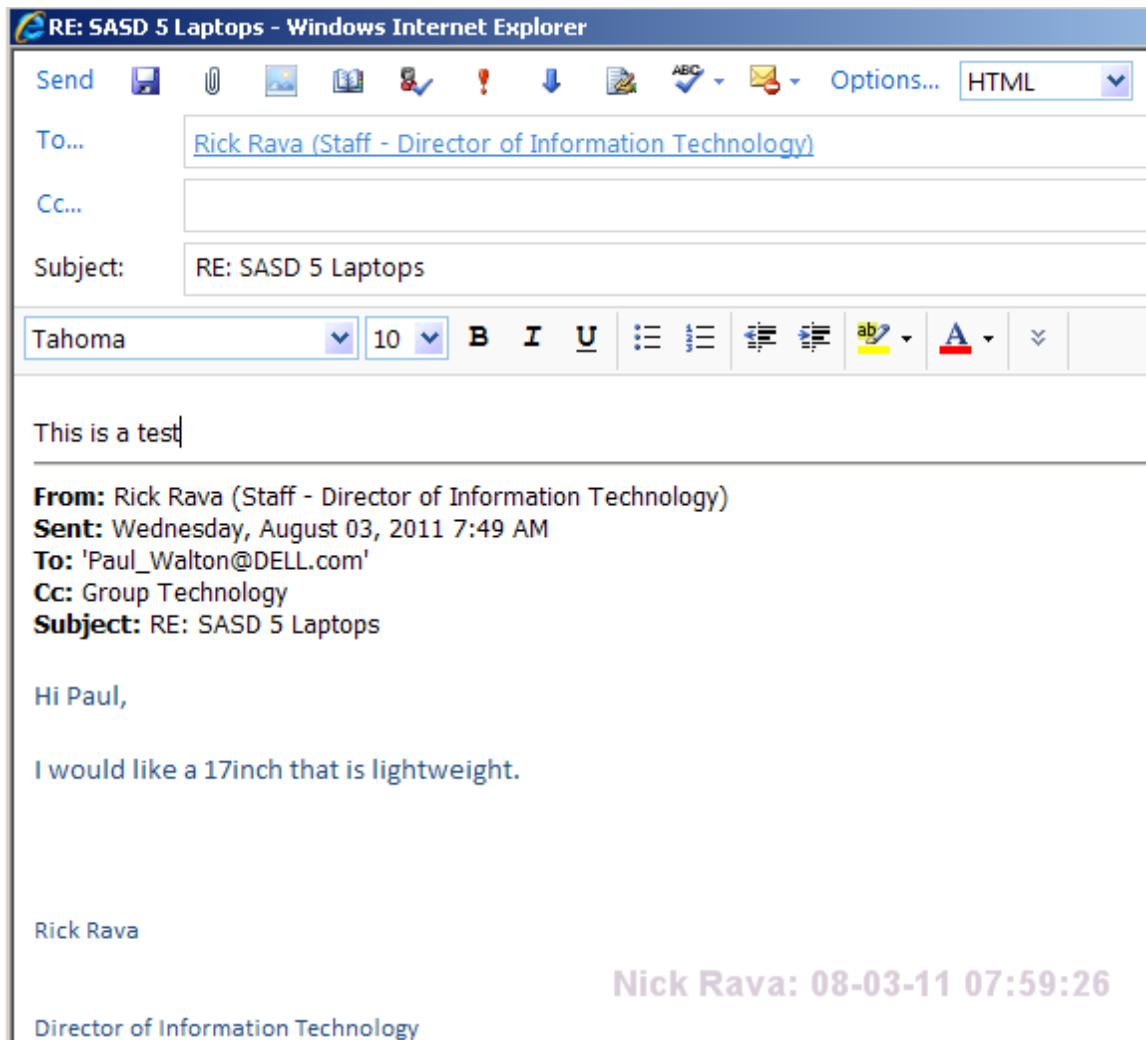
RE: SASD 5 Laptops - Windows Internet Explorer

Send Options... HTML

To... Rick Rava (Staff - Director of Information Technology)

Cc...

Subject: RE: SASD 5 Laptops

Tahoma 10 B I U

This is a test

**From:** Rick Rava (Staff - Director of Information Technology)
**Sent:** Wednesday, August 03, 2011 7:49 AM
**To:** 'Paul_Walton@DELL.com'
**Cc:** Group Technology
**Subject:** RE: SASD 5 Laptops

Hi Paul,

I would like a 17inch that is lightweight.

Rick Rava

Nick Rava: 08-03-11 07:59:26

Director of Information Technology